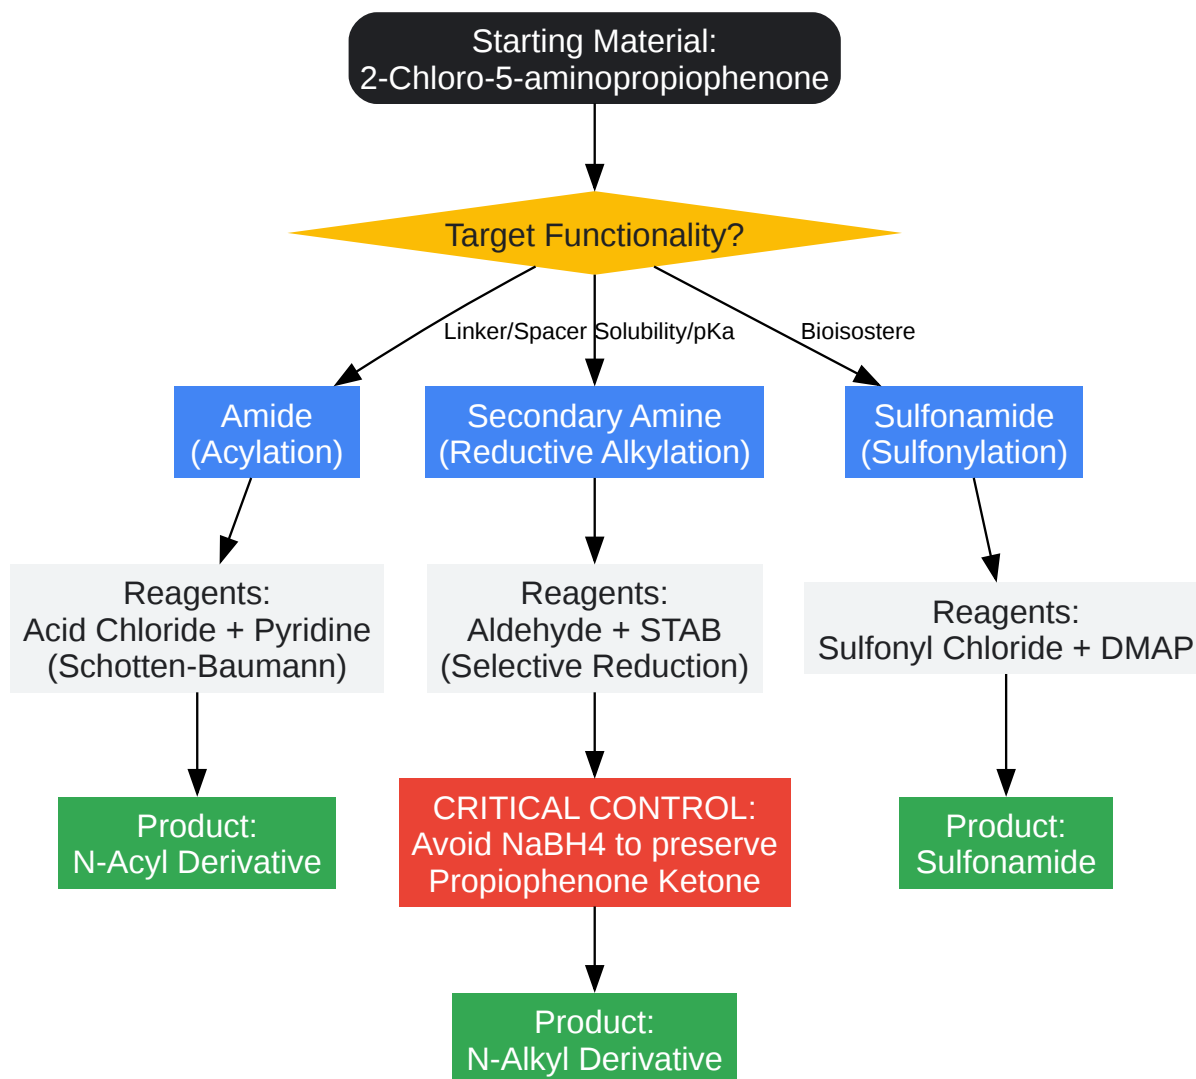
Starting Material:
2-Chloro-5-aminopropiophenone

Target Functionality?

Linker/Spacer

Solubility/pKa

Bioisostere

Amide
(Acylation)

Secondary Amine
(Reductive Alkylation)

Sulfonamide
(Sulfonylation)

Reagents:
Acid Chloride + Pyridine
(Schotten-Baumann)

Reagents:
Aldehyde + STAB
(Selective Reduction)

Reagents:
Sulfonyl Chloride + DMAP

Product:
N-Acyl Derivative

CRITICAL CONTROL:
Avoid NaBH4 to preserve
Propiophenone Ketone

Product:
Sulfonamide

Product:
N-Alkyl Derivative